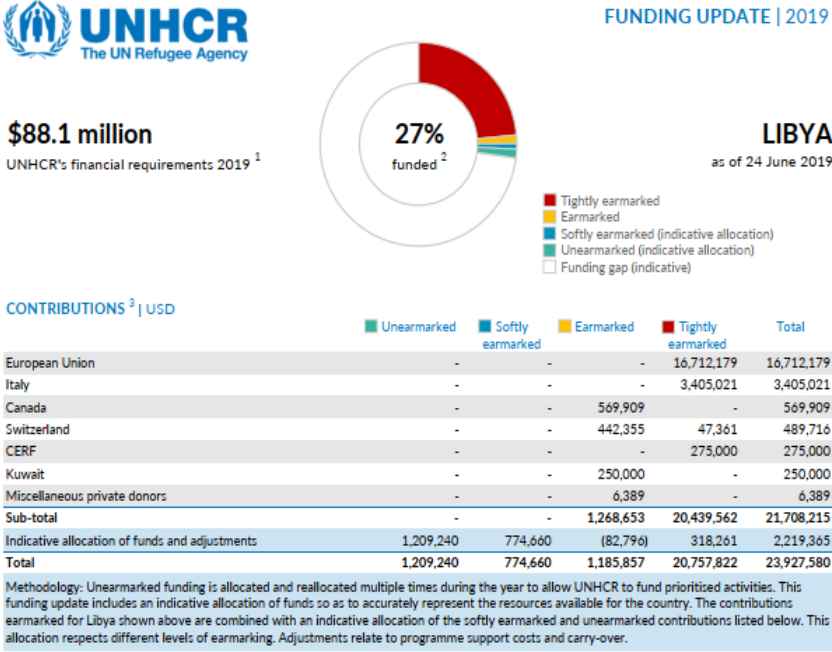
UNHCR
The UN Refugee Agency

FUNDING UPDATE | 2019

$88.1 million
UNHCR's financial requirements 2019 $^1$

27%
funded $^2$

LIBYA
as of 24 June 2019

Tightly earmarked
Earmarked
Softly earmarked (indicative allocation)
Unearmarked (indicative allocation)
Funding gap (indicative)

CONTRIBUTIONS $^3$ | USD

| | Unearmarked | Softly earmarked | Earmarked | Tightly earmarked | Total |
|---|---|---|---|---|---|
| European Union | - | - | - | 16,712,179 | 16,712,179 |
| Italy | - | - | - | 3,405,021 | 3,405,021 |
| Canada | - | - | 569,909 | - | 569,909 |
| Switzerland | - | - | 442,355 | 47,361 | 489,716 |
| CERF | - | - | - | 275,000 | 275,000 |
| Kuwait | - | - | 250,000 | - | 250,000 |
| Miscellaneous private donors | - | - | 6,389 | - | 6,389 |
| Sub-total | - | - | 1,268,653 | 20,439,562 | 21,708,215 |
| Indicative allocation of funds and adjustments | 1,209,240 | 774,660 | (82,796) | 318,261 | 2,219,365 |
| Total | 1,209,240 | 774,660 | 1,185,857 | 20,757,822 | 23,927,580 |

Methodology: Unearmarked funding is allocated and reallocated multiple times during the year to allow UNHCR to fund prioritised activities. This funding update includes an indicative allocation of funds so as to accurately represent the resources available for the country. The contributions earmarked for Libya shown above are combined with an indicative allocation of the softly earmarked and unearmarked contributions listed below. This allocation respects different levels of earmarking. Adjustments relate to programme support costs and carry-over.